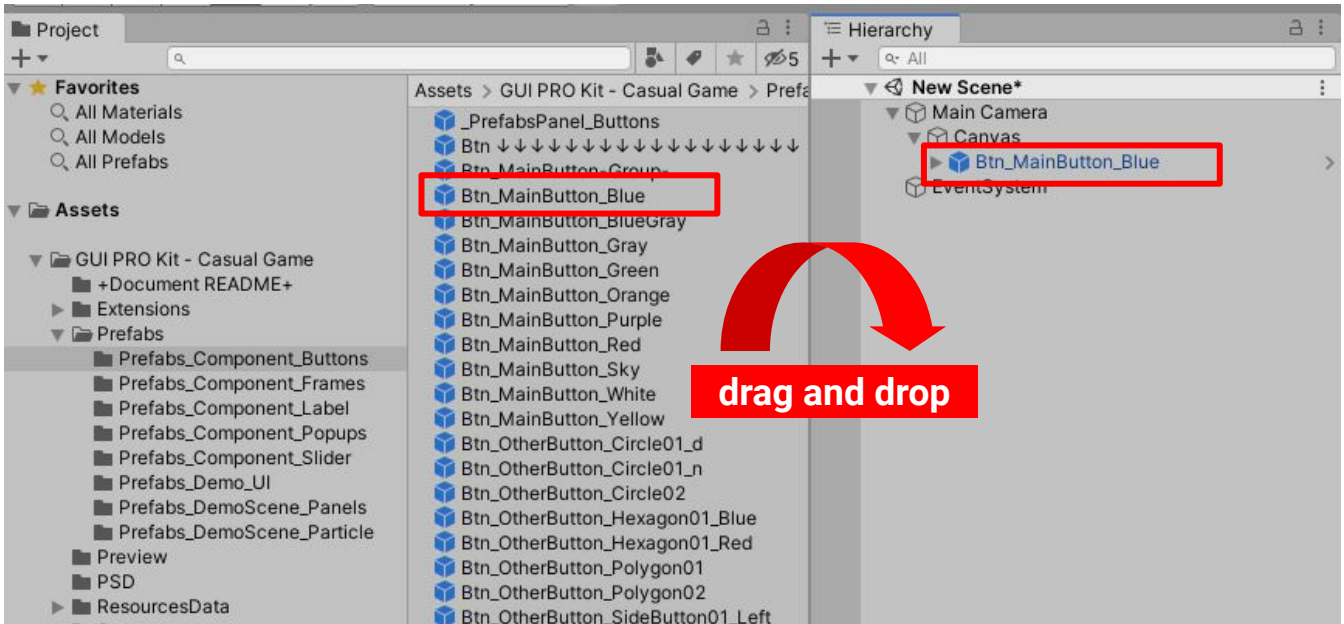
Project

+ ▾

5

Favorites
All Materials
All Models
All Prefabs

Assets

GUI PRO Kit - Casual Game
+Document README+
Extensions
Prefabs
Prefabs_Component_Buttons
Prefabs_Component_Frames
Prefabs_Component_Label
Prefabs_Component_Popups
Prefabs_Component_Slider
Prefabs_Demo_UI
Prefabs_DemoScene_Panels
Prefabs_DemoScene_Particle
Preview
PSD
ResourcesData

Assets > GUI PRO Kit - Casual Game > Prefa

_PrefabsPanel_Buttons
Btn ↓↓↓↓↓↓↓↓↓↓↓↓↓↓↓↓↓↓↓↓
Btn_MainButton_Group
Btn_MainButton_Blue
Btn_MainButton_BlueGray
Btn_MainButton_Gray
Btn_MainButton_Green
Btn_MainButton_Orange
Btn_MainButton_Purple
Btn_MainButton_Red
Btn_MainButton_Sky
Btn_MainButton_White
Btn_MainButton_Yellow
Btn_OtherButton_Circle01_d
Btn_OtherButton_Circle01_n
Btn_OtherButton_Circle02
Btn_OtherButton_Hexagon01_Blue
Btn_OtherButton_Hexagon01_Red
Btn_OtherButton_Polygon01
Btn_OtherButton_Polygon02
Btn_OtherButton_SideButton01_Left

Hierarchy

+ ▾ All

New Scene*
Main Camera
Canvas
Btn_MainButton_Blue
EventSystem

drag and drop